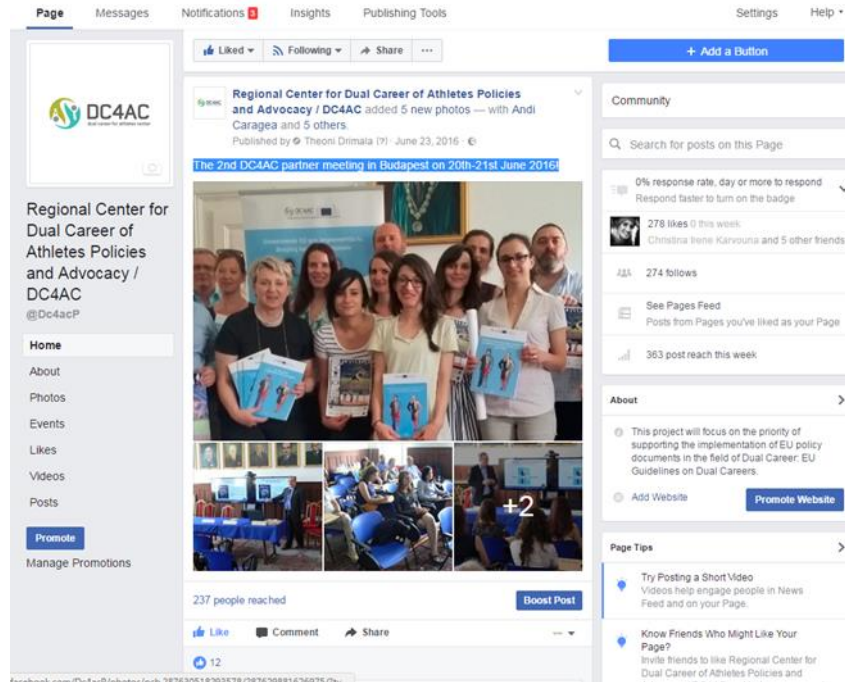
Page Messages Notifications 3 Insights Publishing Tools Settings Help

DC4AC Dual career for athletes center

Regional Center for Dual Career of Athletes Policies and Advocacy / DC4AC
@Dc4acP

Home
About
Photos
Events
Likes
Videos
Posts

Promote
Manage Promotions

Liked Following Share ···

Regional Center for Dual Career of Athletes Policies and Advocacy / DC4AC added 5 new photos — with Andi Caragea and 5 others.
Published by Theoni Drimala (?) · June 23, 2016 ·

The 2nd DC4AC partner meeting in Budapest on 20th-21st June 2016!

+2

237 people reached
Boost Post

Like Comment Share

12

+ Add a Button

Community

Search for posts on this Page

0% response rate, day or more to respond
Respond faster to turn on the badge

278 likes 0 this week
Christina Irene Karvouna and 5 other friends

274 follows

See Pages Feed
Posts from Pages you've liked as your Page

363 post reach this week

About

This project will focus on the priority of supporting the implementation of EU policy documents in the field of Dual Career: EU Guidelines on Dual Careers.

Add Website
Promote Website

Page Tips

Try Posting a Short Video
Videos help engage people in News Feed and on your Page.

Know Friends Who Might Like Your Page?
Invite friends to like Regional Center for Dual Career of Athletes Policies and

facebook.com/Dc4acP/photos/pcb.287630518293578/287630881626875/?ty